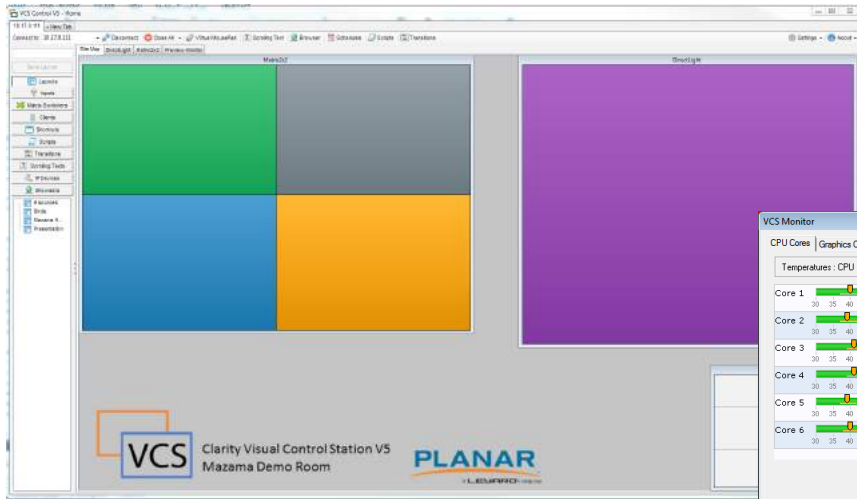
VCS Control V5 - Home

10.17.8.111 + New Tab

Connect to: 10.17.8.111 Disconnect Close All VirtualWallet Scrolling Text Browser Schedules Scripts Transitions

Settings About

Site View Skylight Matrix2x2 Preview Monitor

Save Layout
Layouts
Inputs
Matrix Switchers
Clients
Shortcuts
Scripts
Transitions
Scrolling Texts
IP Devices
Browsers
Favorites
Birds
Mazama R...
Presentation

Matrix2x2

Skylight

VCS
Clarity Visual Control Station V5
Mazama Demo Room

PLANAR
A LEYARD COMPANY

VCS Monitor
CPU Cores Graphics C
Temperatures : CPU
Core 1 30 35 40
Core 2 30 35 40
Core 3 30 35 40
Core 4 30 35 40
Core 5 30 35 40
Core 6 30 35 40